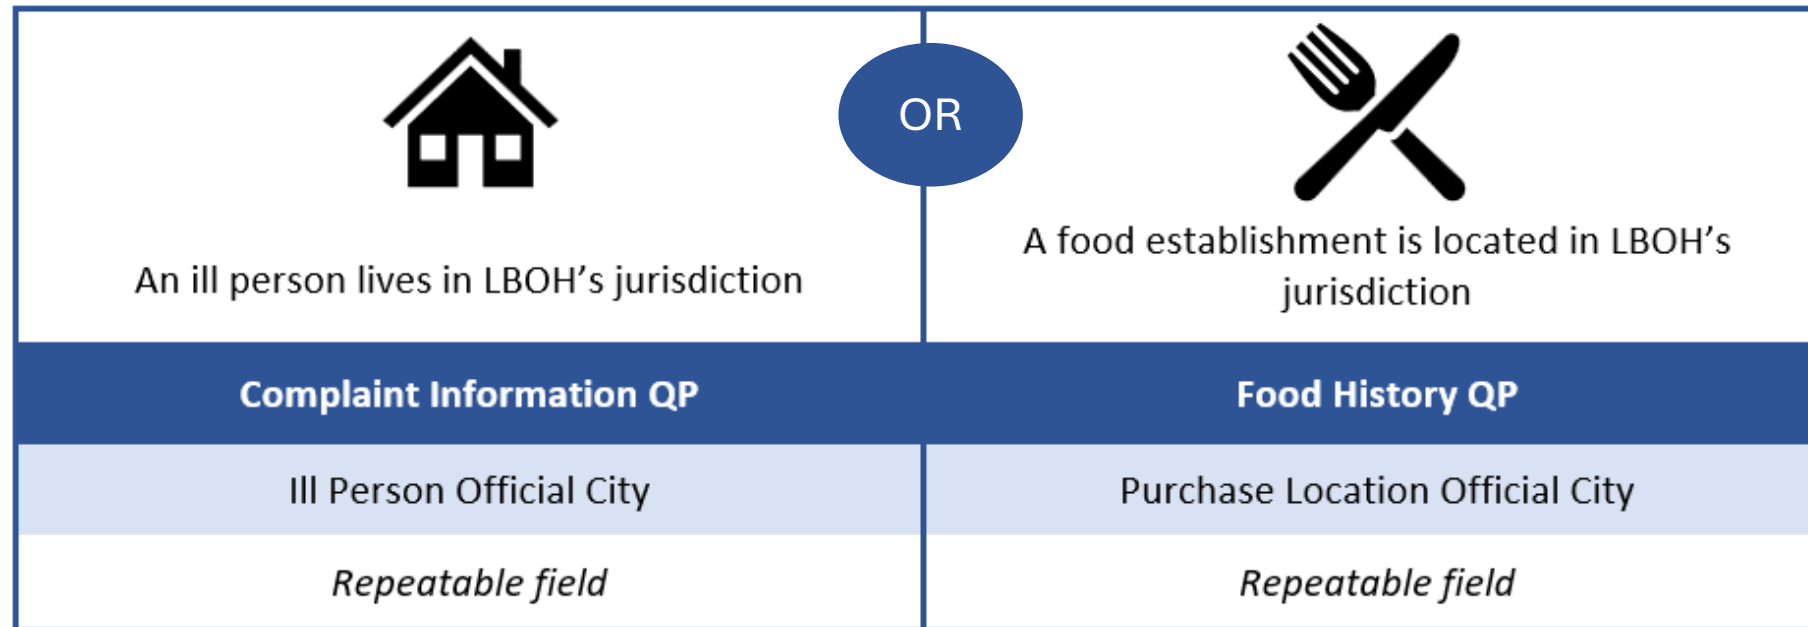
OR

| An ill person lives in LBOH’s jurisdiction | A food establishment is located in LBOH’s jurisdiction |
|---|---|
| **Complaint Information QP** | **Food History QP** |
| Ill Person Official City | Purchase Location Official City |
| *Repeatable field* | *Repeatable field* |